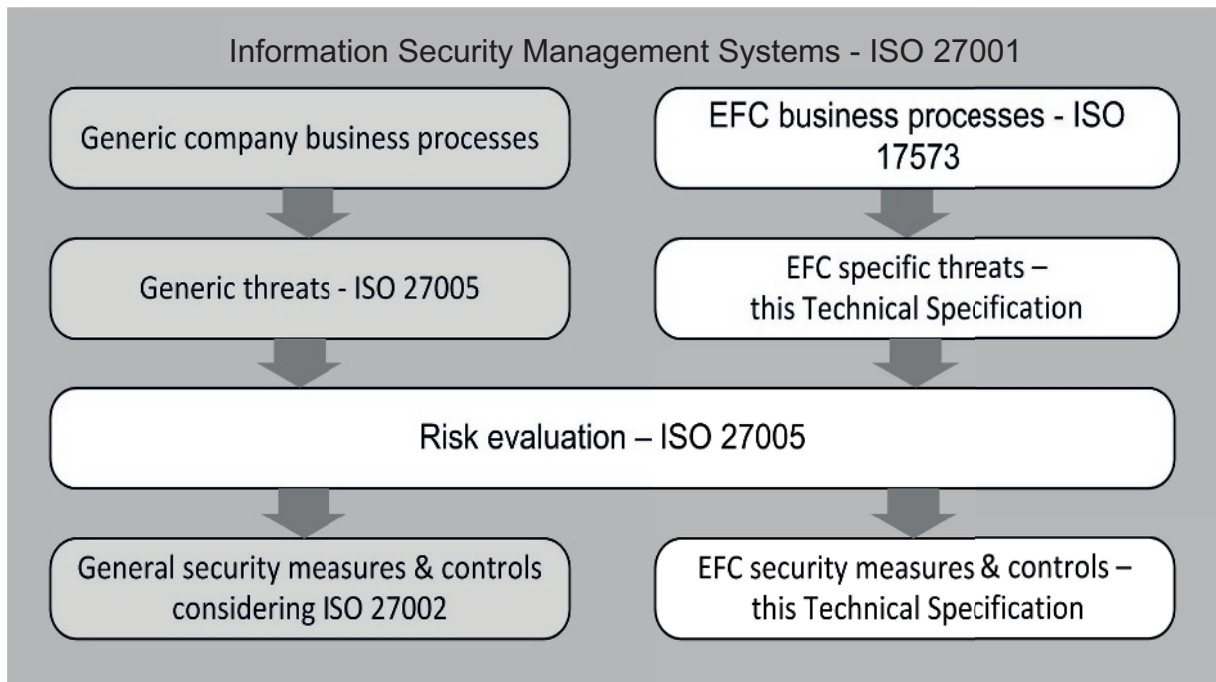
Information Security Management Systems - ISO 27001

Generic company business processes

EFC business processes - ISO 17573

Generic threats - ISO 27005

EFC specific threats – this Technical Specification

Risk evaluation – ISO 27005

General security measures & controls considering ISO 27002

EFC security measures & controls – this Technical Specification